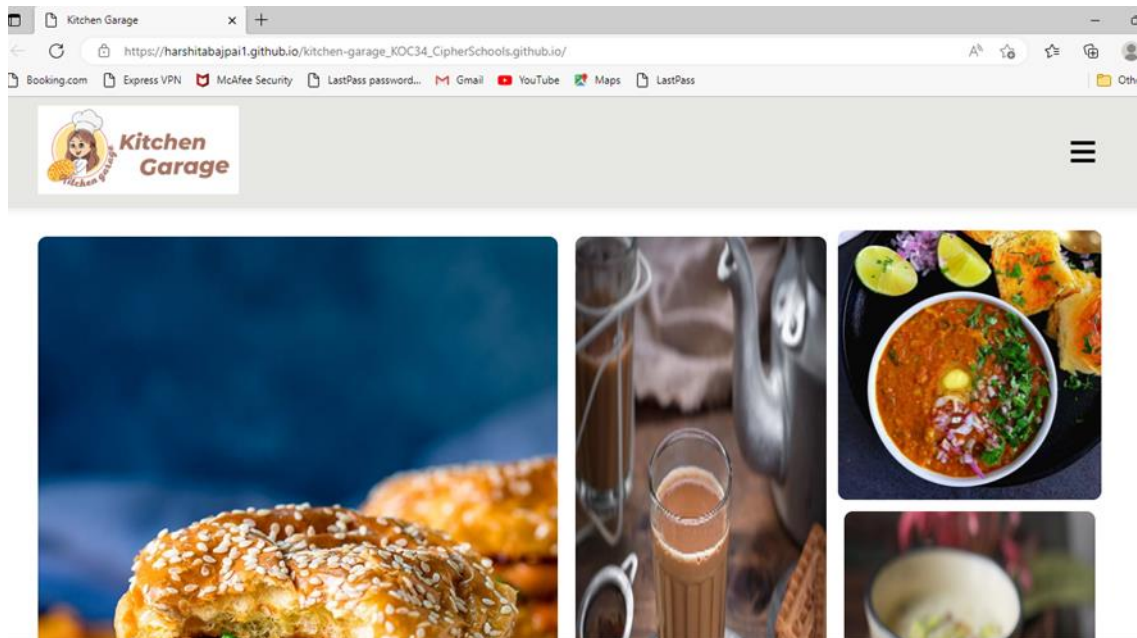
Kitchen Garage

https://harshitabajpai1.github.io/kitchen-garage_KOC34_CipherSchools.github.io/

Booking.com Express VPN McAfee Security LastPass password... Gmail YouTube Maps LastPass

Oth

Kitchen Garage

Kitchen Garage